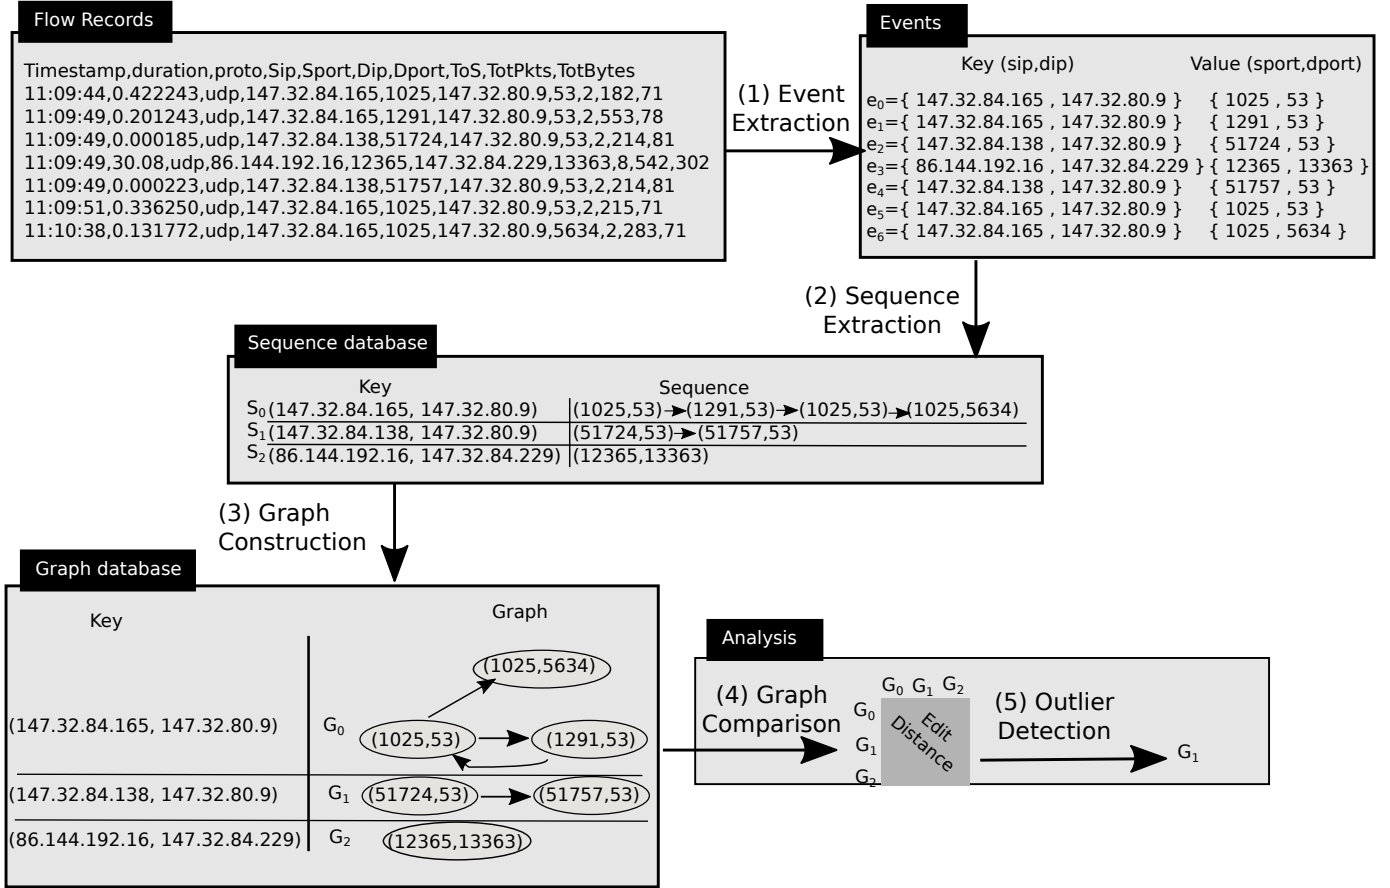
Flow Records

Timestamp,duration,proto,Sip,Sport,Dip,Dport,ToS,TotPkts,TotBytes
11:09:44,0.422243,udp,147.32.84.165,1025,147.32.80.9,53,2,182,71
11:09:49,0.201243,udp,147.32.84.165,1291,147.32.80.9,53,2,553,78
11:09:49,0.000185,udp,147.32.84.138,51724,147.32.80.9,53,2,214,81
11:09:49,30.08,udp,86.144.192.16,12365,147.32.84.229,13363,8,542,302
11:09:49,0.000223,udp,147.32.84.138,51757,147.32.80.9,53,2,214,81
11:09:51,0.336250,udp,147.32.84.165,1025,147.32.80.9,53,2,215,71
11:10:38,0.131772,udp,147.32.84.165,1025,147.32.80.9,5634,2,283,71

(1) Event Extraction

Events

Key (sip,dip) Value (sport,dport)

$e_0$={ 147.32.84.165 , 147.32.80.9 } { 1025 , 53 }
$e_1$={ 147.32.84.165 , 147.32.80.9 } { 1291 , 53 }
$e_2$={ 147.32.84.138 , 147.32.80.9 } { 51724 , 53 }
$e_3$={ 86.144.192.16 , 147.32.84.229 } { 12365 , 13363 }
$e_4$={ 147.32.84.138 , 147.32.80.9 } { 51757 , 53 }
$e_5$={ 147.32.84.165 , 147.32.80.9 } { 1025 , 53 }
$e_6$={ 147.32.84.165 , 147.32.80.9 } { 1025 , 5634 }

(2) Sequence Extraction

Sequence database

| Key | Sequence |
|---|---|
| $S_0$(147.32.84.165, 147.32.80.9) | (1025,53)→(1291,53)→(1025,53)→(1025,5634) |
| $S_1$(147.32.84.138, 147.32.80.9) | (51724,53)→(51757,53) |
| $S_2$(86.144.192.16, 147.32.84.229) | (12365,13363) |

(3) Graph Construction

Graph database

| Key | | Graph |
|---|---|---|
| (147.32.84.165, 147.32.80.9) | $G_0$ | (1025,5634) (1025,53) (1291,53) |
| (147.32.84.138, 147.32.80.9) | $G_1$ | (51724,53) (51757,53) |
| (86.144.192.16, 147.32.84.229) | $G_2$ | (12365,13363) |

Analysis

(4) Graph Comparison

$G_0$ $G_1$ $G_2$
$G_0$
$G_1$
$G_2$
Edit Distance

(5) Outlier Detection

$G_1$